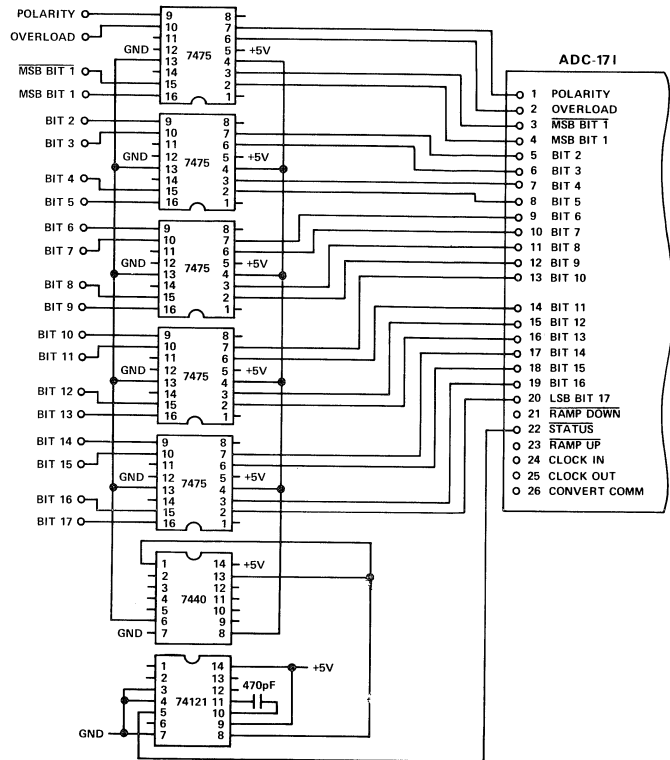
POLARITY
OVERLOAD
$\overline{\text{MSB BIT 1}}$
MSB BIT 1
9
10
11
GND 12
13
14
15
16
7475
8
7
6
5 +5V
4
3
2
1

BIT 2
BIT 3
GND
BIT 4
BIT 5
9
10
11
12
13
14
15
16
7475
8
7
6
5 +5V
4
3
2
1

BIT 6
BIT 7
GND
BIT 8
BIT 9
9
10
11
12
13
14
15
16
7475
8
7
6
5 +5V
4
3
2
1

BIT 10
BIT 11
GND
BIT 12
BIT 13
9
10
11
12
13
14
15
16
7475
8
7
6
5 +5V
4
3
2
1

BIT 14
BIT 15
GND
BIT 16
BIT 17
9
10
11
12
13
14
15
16
7475
8
7
6
5 +5V
4
3
2
1

1
2
3
4
5
6
GND 7
7440
14 +5V
13
12
11
10
9
8

1
2
3
4
5
6
7
GND
74121
14 +5V
13
12
11
10
9
8
470pF

ADC-171
1 POLARITY
2 OVERLOAD
3 $\overline{\text{MSB BIT 1}}$
4 MSB BIT 1
5 BIT 2
6 BIT 3
7 BIT 4
8 BIT 5
9 BIT 6
10 BIT 7
11 BIT 8
12 BIT 9
13 BIT 10
14 BIT 11
15 BIT 12
16 BIT 13
17 BIT 14
18 BIT 15
19 BIT 16
20 LSB BIT 17
21 $\overline{\text{RAMP DOWN}}$
22 $\overline{\text{STATUS}}$
23 $\overline{\text{RAMP UP}}$
24 CLOCK IN
25 CLOCK OUT
26 CONVERT COMM